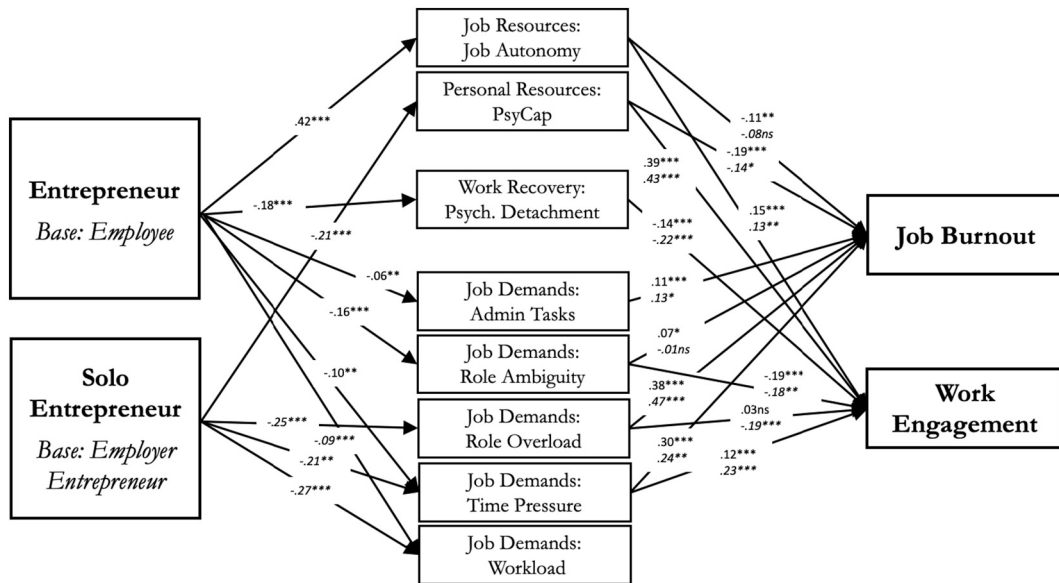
Entrepreneur
Base: Employee

Solo Entrepreneur
Base: Employer Entrepreneur

.42***
-.18***
-.21***
-.06**
-.16***
-.10**
-.25***
-.09***
-.21**
-.27***

Job Resources: Job Autonomy

Personal Resources: PsyCap

Work Recovery: Psych. Detachment

Job Demands: Admin Tasks

Job Demands: Role Ambiguity

Job Demands: Role Overload

Job Demands: Time Pressure

Job Demands: Workload

-.11**
-.08ns
-.19***
-.14*
.39***
.43***
.15***
.13**
-.14***
-.22***
.11***
.13*
.07*
-.01ns
-.19***
-.18**
.38***
.47***
.03ns
-.19***
.30***
.24**
.12***
.23***

Job Burnout

Work Engagement